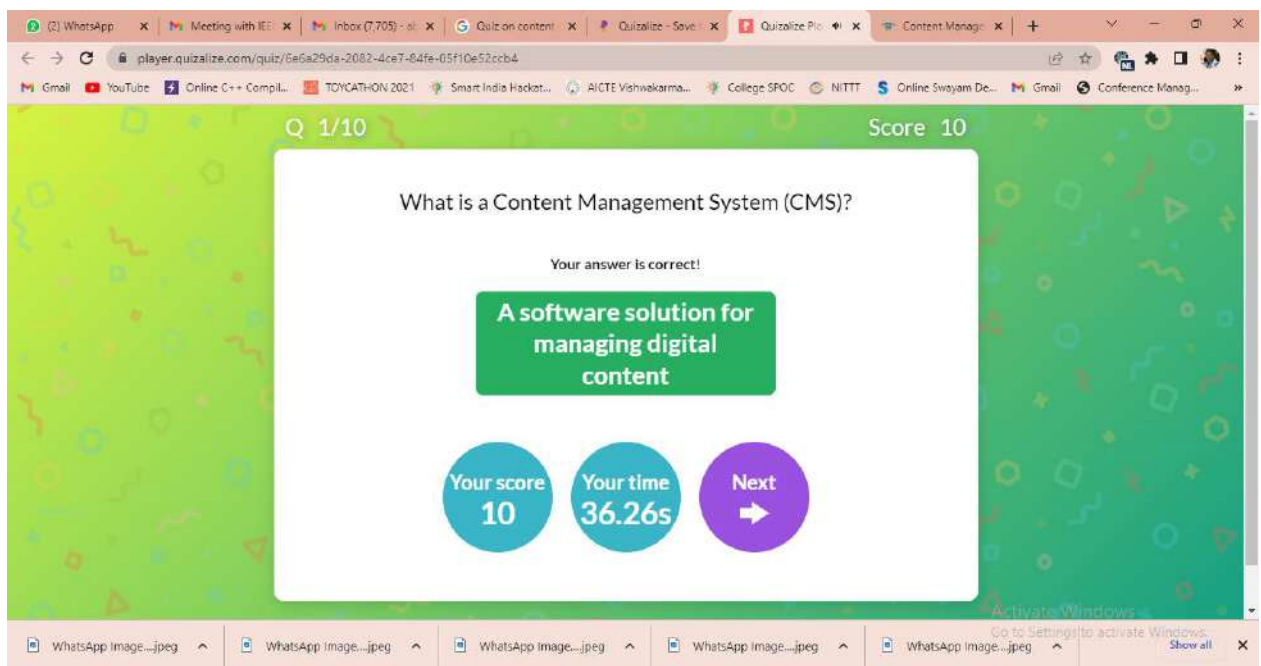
(2) WhatsApp × Meeting with IEE × Inbox (7,705) - ol × Quiz on content × Quizalize - Save × Quizalize Pl × Content Manage × +

player.quizalize.com/quiz/6e6a29da-2082-4ce7-84fe-05f10e52ccb4

Gmail YouTube Online C++ Compil... TOYCATHON 2021 Smart India Hackat... AICTE Vishwakarma... College SPOC NITTT Online Swayam De... Gmail Conference Manag...

Q 1/10

Score 10

What is a Content Management System (CMS)?

Your answer is correct!

A software solution for managing digital content

Your score 10

Your time 36.26s

Next

Activate Windows
Go to Settings to activate Windows.

WhatsApp Image....jpeg WhatsApp Image....jpeg WhatsApp Image....jpeg WhatsApp Image....jpeg WhatsApp Image....jpeg Show all